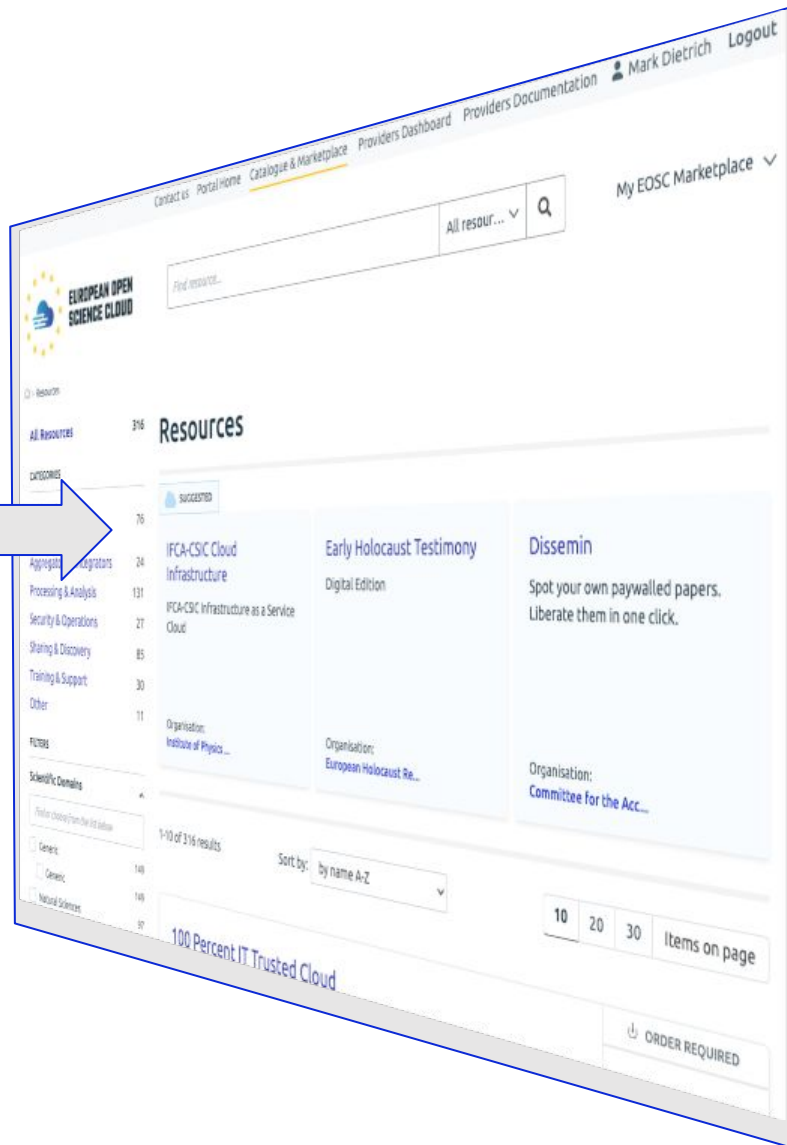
Contact us Portal Home Catalogue & Marketplace Providers Dashboard Providers Documentation Mark Dietrich Logout

My EOSC Marketplace

EUROPEAN OPEN SCIENCE CLOUD

Find resource...

All resour...

Resources

All Resources 316

CATEGORIES

76

Aggregators & Integrators 24

Processing & Analysis 131

Security & Operations 27

Sharing & Discovery 85

Training & Support 30

Other 11

FILTERS

Scientific Domains

Generic 149

Generic 149

Natural Sciences 97

Resources

SUGGESTED

IFCA-CSIC Cloud Infrastructure

IFCA-CSIC Infrastructure as a Service Cloud

Organisation:
Institute of Physics ...

Early Holocaust Testimony

Digital Edition

Organisation:
European Holocaust Re...

Dissemin

Spot your own paywalled papers. Liberate them in one click.

Organisation:
Committee for the Acc...

1-10 of 316 results

Sort by: by name A-Z

10 20 30 Items on page

100 Percent IT Trusted Cloud

ORDER REQUIRED